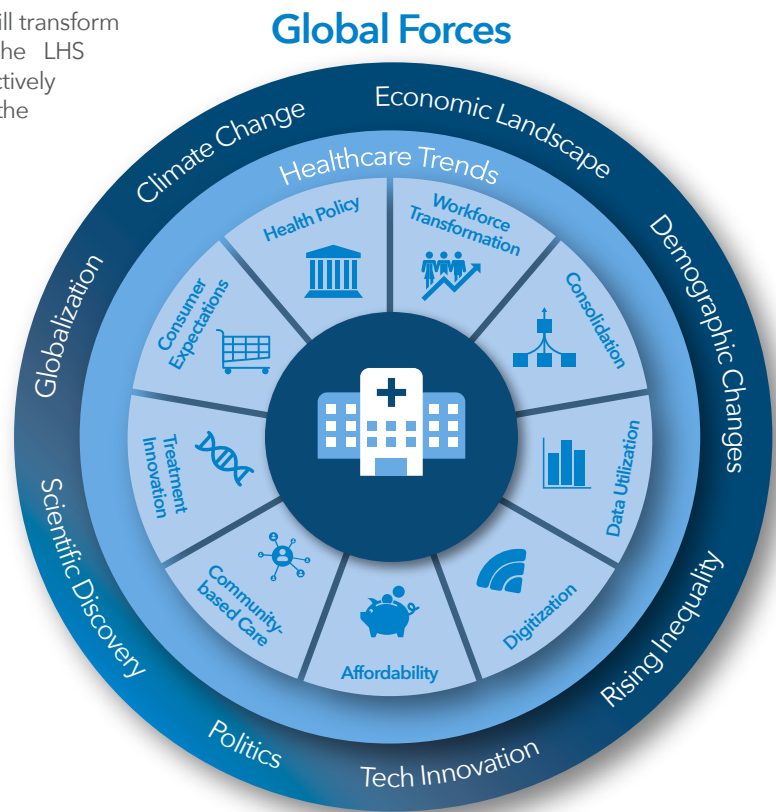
ill transform
he LHS
ctively
the

Global Forces

Economic Landscape
Demographic Changes
Rising Inequality
Tech Innovation
Politics
Scientific Discovery
Globalization
Climate Change

Healthcare Trends

Health Policy
Workforce Transformation
Consolidation
Data Utilization
Digitization
Affordability
Community-based Care
Treatment Innovation
Consumer Expectations